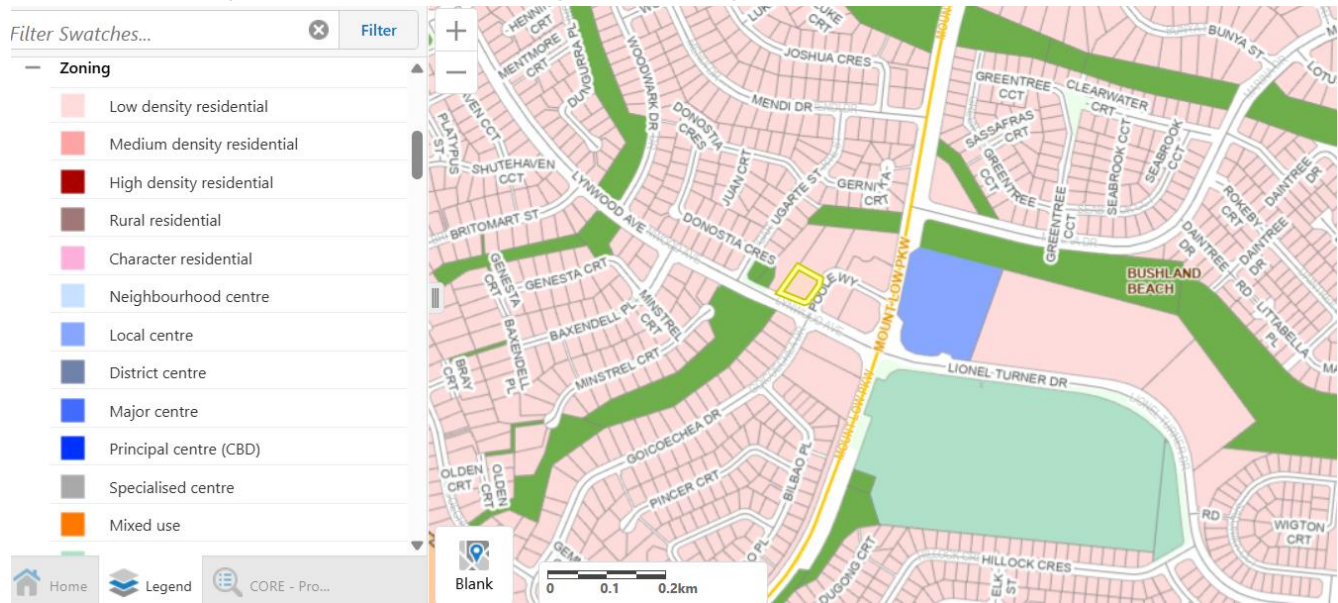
Filter Swatches...
Filter
— Zoning
Low density residential
Medium density residential
High density residential
Rural residential
Character residential
Neighbourhood centre
Local centre
District centre
Major centre
Principal centre (CBD)
Specialised centre
Mixed use
Home
Legend
CORE - Pro...
+
—
Blank
0 0.1 0.2km

HENNI CRT
LUKE CRT
MENTMORE CRT
DUNGURRA PL
WOODWARK DR
JOSHUA CRES
MOUNT LOW PKW
BUNYA ST
LOTUS
GREENTREE CCT
CLEARWATER CRT
MENDI DR
SASSAFRAS CRT
SEABROOK CCT
SEABROOK CCT
PLATYPUS ST
HAVEN CCT
SHUTEHAVEN CCT
DONOSTIA CRES
JUAN CRT
UGARTE ST
GERNIKA CRT
GREENTREE CCT
GREENTREE CCT
ROKEBY DR
DAINTREE DR
DAINTREE DR
BRITOMART ST
LYNWOOD AVE
DONOSTIA CRES
GENESTA CRT
GENESTA CRT
POOLE WY
BUSHLAND BEACH
RD
LITTABELLA
BAXENDELL PL
BAXENDELL PL
MINSTREL CRT
MINSTREL CRT
BRAY CRT
LIONEL TURNER DR
MOUNT LOW PKW
GOICOECHEA DR
OLDEN CRT
OLDEN CRT
PINCER CRT
BILBAO PL
RD
WIGTON CRT
DUGONG CRT
ELK ST
HILLOCK CRES